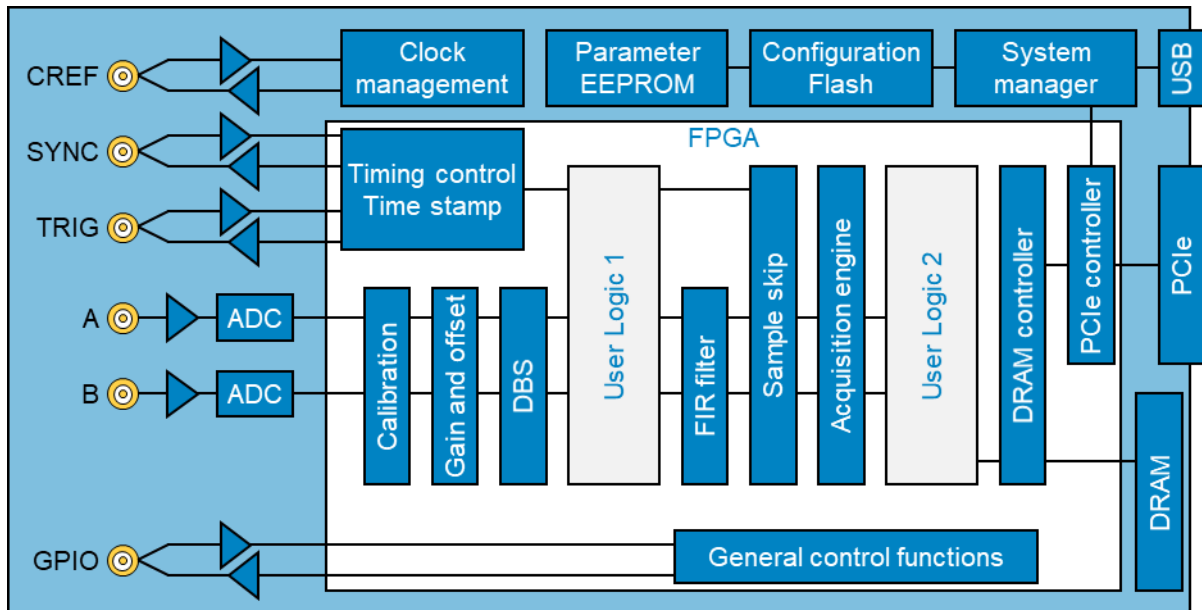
CREF
SYNC
TRIG
A
B
GPIO

Clock management

Parameter EEPROM

Configuration Flash

System manager

USB

FPGA

Timing control Time stamp

ADC

ADC

Calibration

Gain and offset

DBS

User Logic 1

FIR filter

Sample skip

Acquisition engine

User Logic 2

DRAM controller

PCIe controller

PCIe

DRAM

General control functions